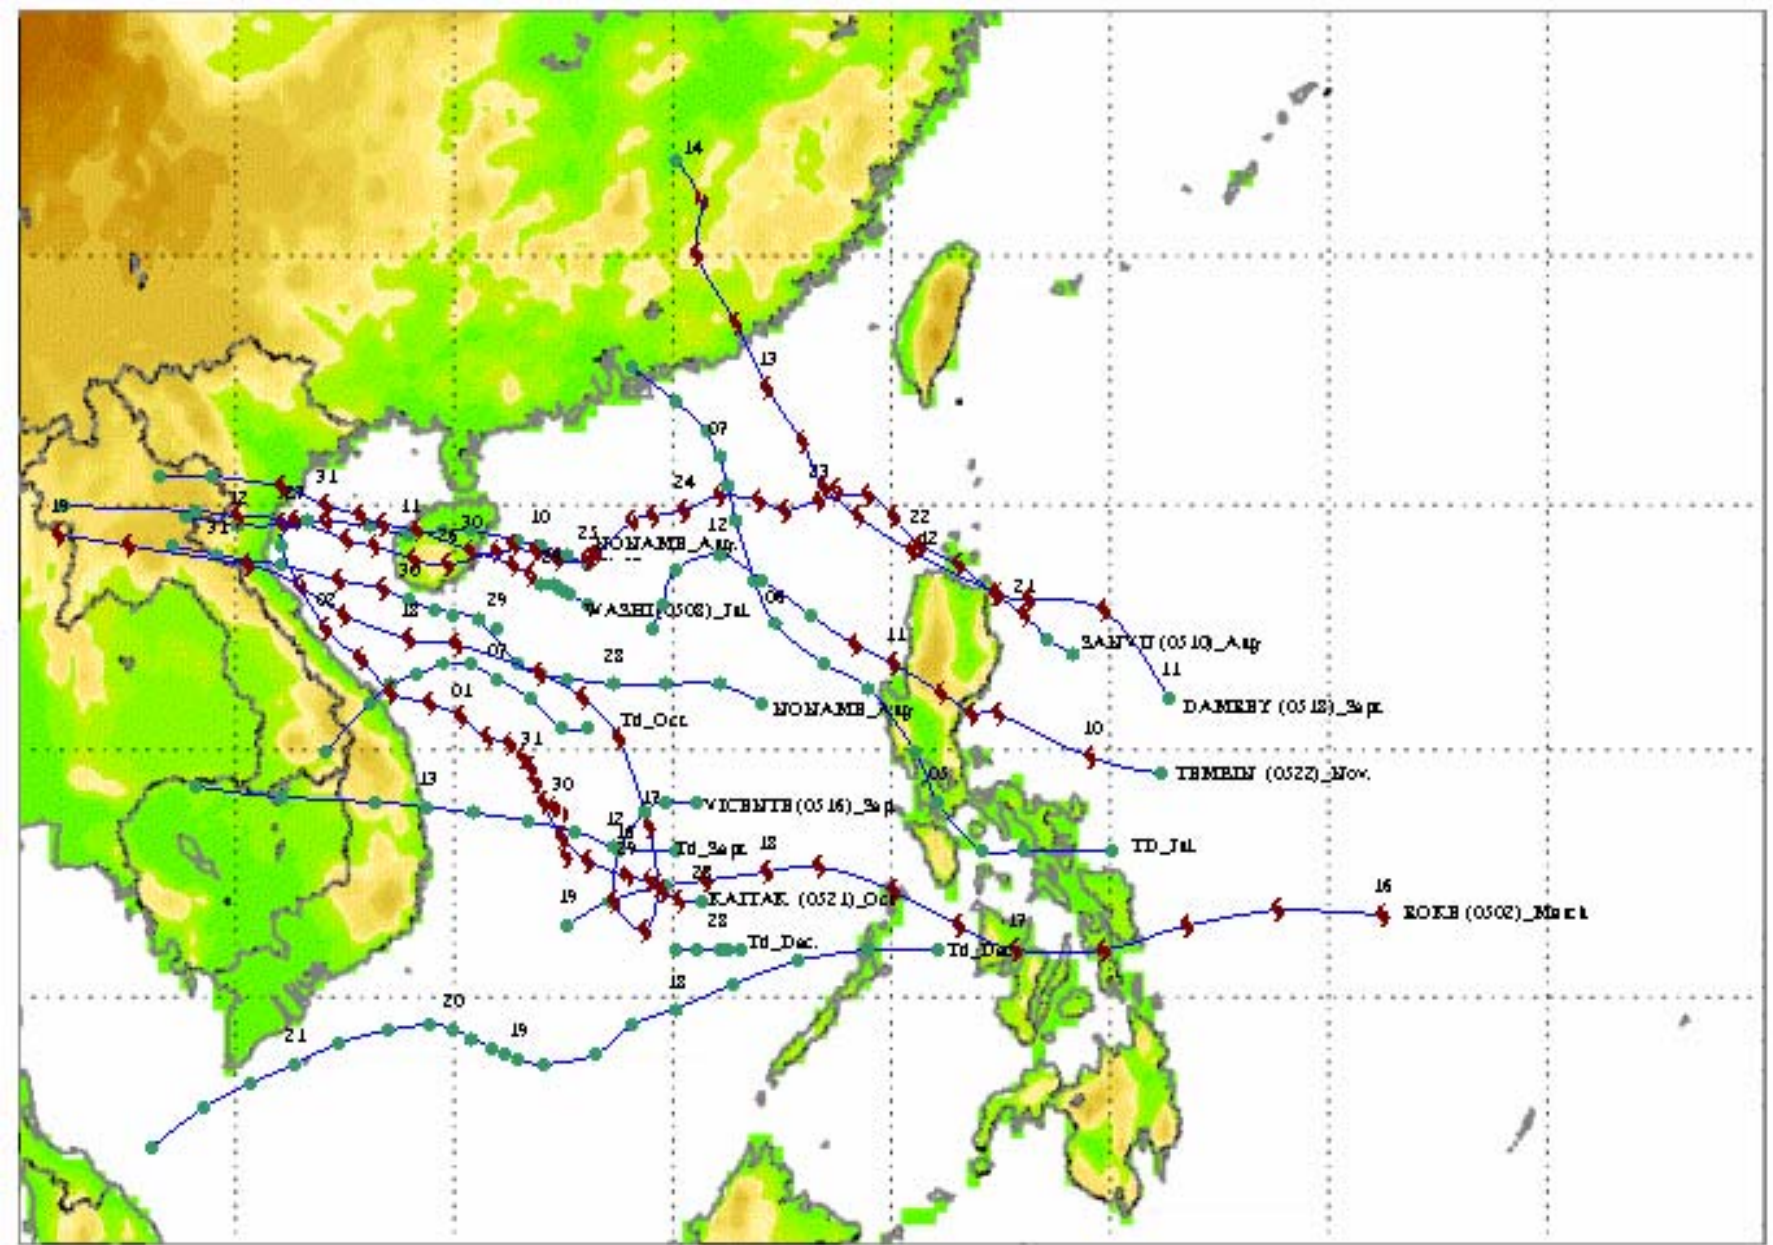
14

13

07

24

23

22

12

31

12

27

11

10

25

NONAME_Aug.

12

19

31

30

26

30

20

WASHI (0508)_Jul.

02

12

29

06

SANVU (0510)_Aug

21

11

07

28

DAMREY (0518)_Sept.

01

Td_Oct.

NONAME_Aug

10

31

TEMBIN (0522)_Nov.

13

30

05

17

VICENTE (0516)_Sept

12

18

29

Td_Sept.

18

TD_Jul.

28

KAITAK (0521)_Oct

19

28

16

ROKE (0502)_March

17

Td_Dec.

Td_Dec.

12

20

19

21